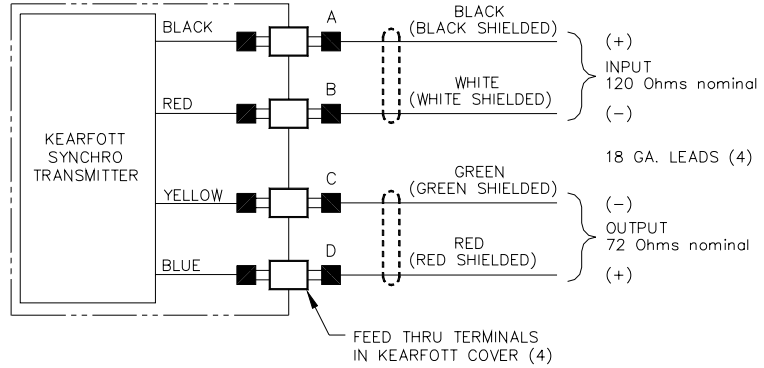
KEARFOTT SYNCHRO TRANSMITTER

BLACK

RED

YELLOW

BLUE

A

B

C

D

BLACK
(BLACK SHIELDED)

WHITE
(WHITE SHIELDED)

GREEN
(GREEN SHIELDED)

RED
(RED SHIELDED)

(+)
INPUT
120 Ohms nominal
(−)

18 GA. LEADS (4)

(−)
OUTPUT
72 Ohms nominal
(+)

FEED THRU TERMINALS
IN KEARFOTT COVER (4)